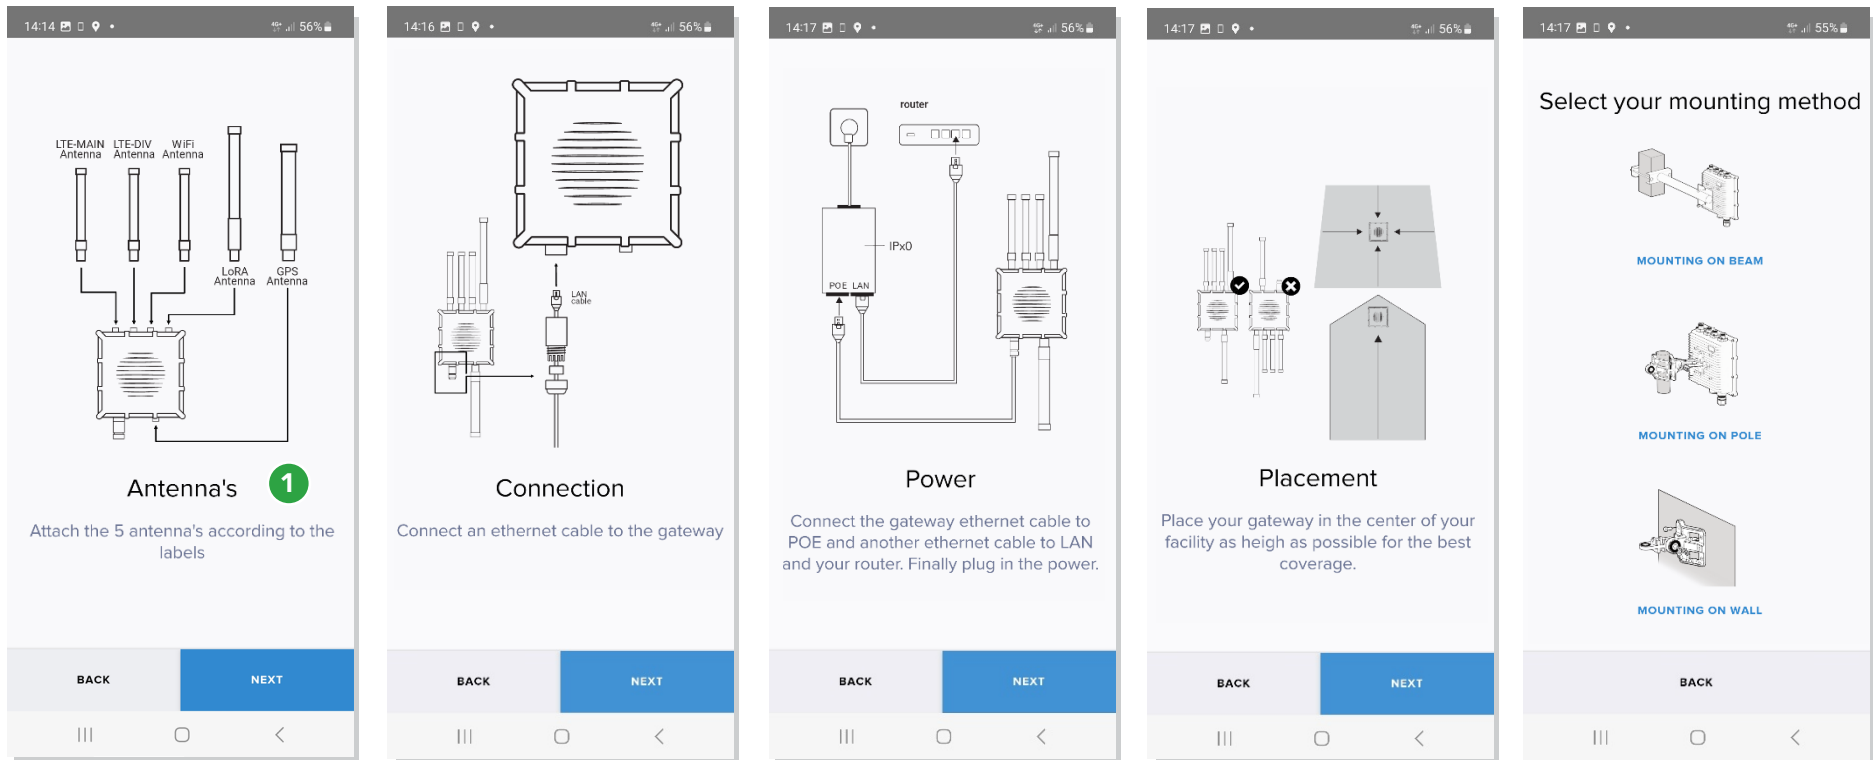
14:14 56%

LTE-MAIN Antenna LTE-DIV Antenna WiFi Antenna

LoRA Antenna GPS Antenna

Antenna's 1

Attach the 5 antenna's according to the labels

BACK NEXT

14:16 56%

LAN cable

Connection

Connect an ethernet cable to the gateway

BACK NEXT

14:17 56%

router

IPx0

POE LAN

Power

Connect the gateway ethernet cable to POE and another ethernet cable to LAN and your router. Finally plug in the power.

BACK NEXT

14:17 56%

Placement

Place your gateway in the center of your facility as heigh as possible for the best coverage.

BACK NEXT

14:17 55%

Select your mounting method

MOUNTING ON BEAM

MOUNTING ON POLE

MOUNTING ON WALL

BACK